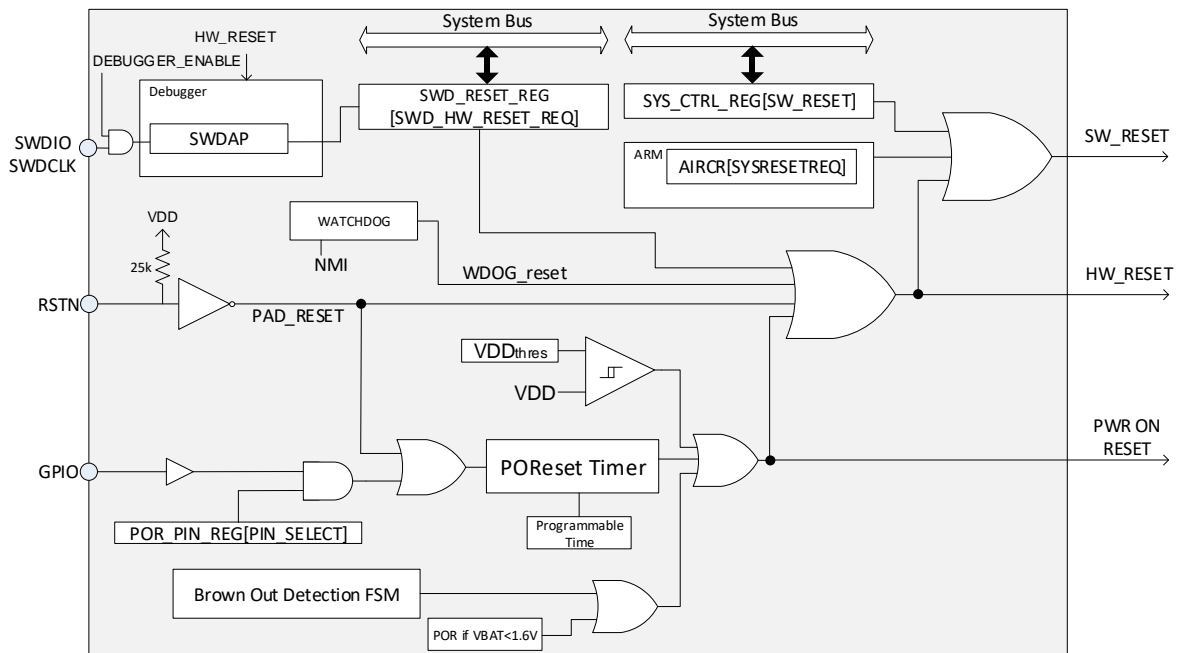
System Bus

System Bus

HW_RESET

DEBUGGER_ENABLE

Debugger

SWDAP

SWD_RESET_REG [SWD_HW_RESET_REQ]

SYS_CTRL_REG[SW_RESET]

ARM

AIRCR[SYSRESETREQ]

SW_RESET

SWDIO SWDCLK

VDD

25k

WATCHDOG

NMI

WDOG_reset

HW_RESET

RSTN

PAD_RESET

VDDthres

VDD

PWR ON RESET

GPIO

POReset Timer

POR_PIN_REG[PIN_SELECT]

Programmable Time

Brown Out Detection FSM

POR if VBAT<1.6V